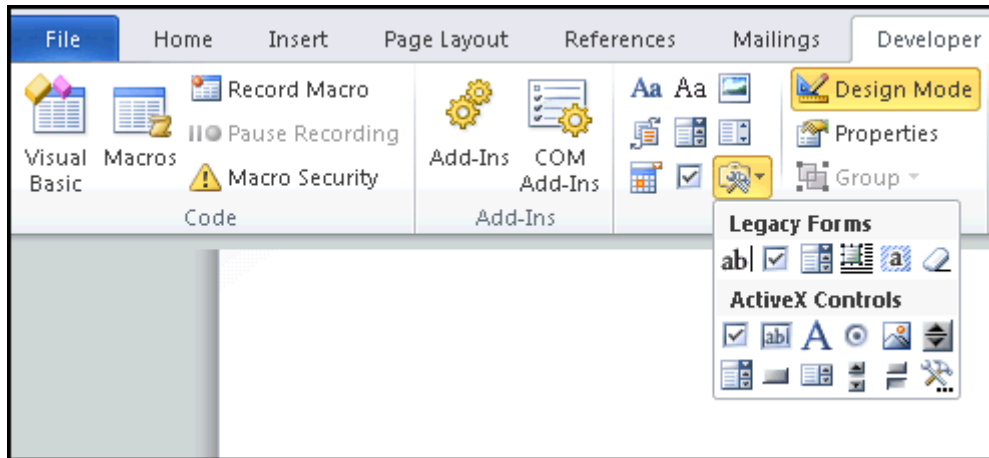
File Home Insert Page Layout References Mailings Developer

Visual Basic
Macros
Record Macro
Pause Recording
Macro Security
Code

Add-Ins
COM Add-Ins
Add-Ins

Aa Aa

Design Mode
Properties
Group

Legacy Forms
ab a

ActiveX Controls
abl A